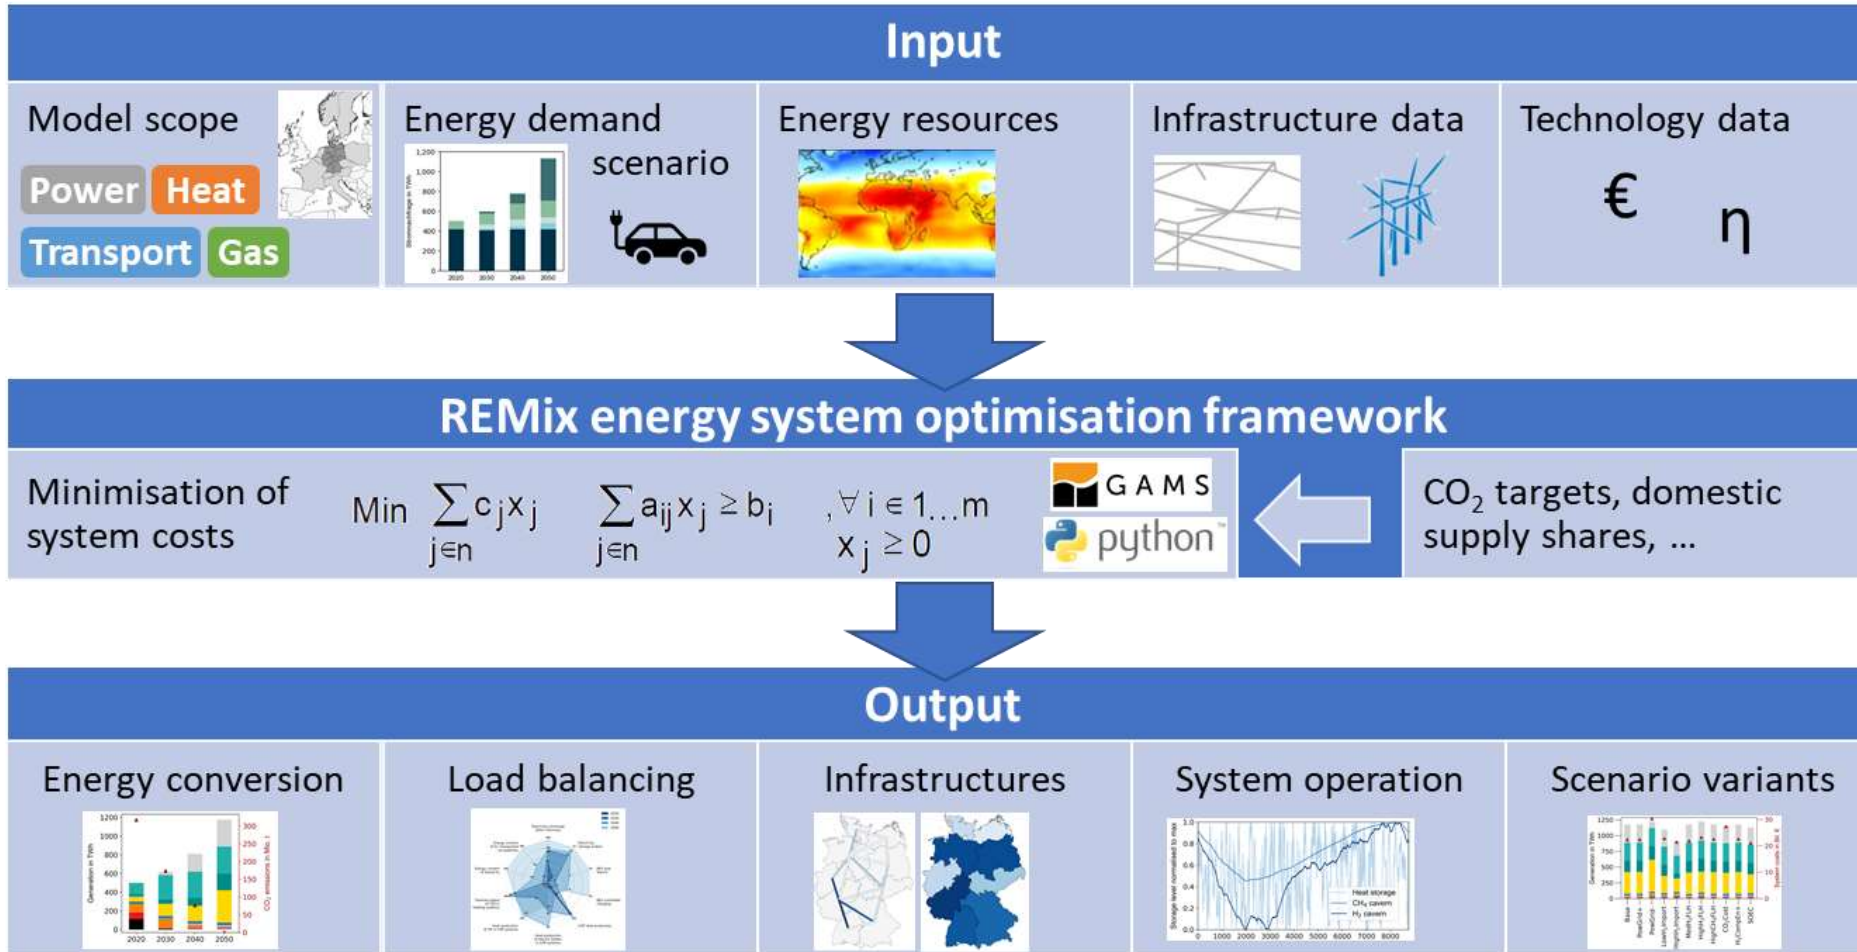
Input

Model scope

Power Heat

Transport Gas

Energy demand scenario

1,200
1,000
800
600
400
200
0
2020 2030 2040 2050

Energy resources

Infrastructure data

Technology data

€ η

REMix energy system optimisation framework

Minimisation of system costs

Min $\sum_{j \in n} c_j x_j$ $\sum_{j \in n} a_{ij} x_j \geq b_i$ $, \forall i \in 1 \dots m$ $x_j \geq 0$

GAMS

python™

$CO_2$ targets, domestic supply shares, ...

Output

Energy conversion

Load balancing

Infrastructures

System operation

Scenario variants